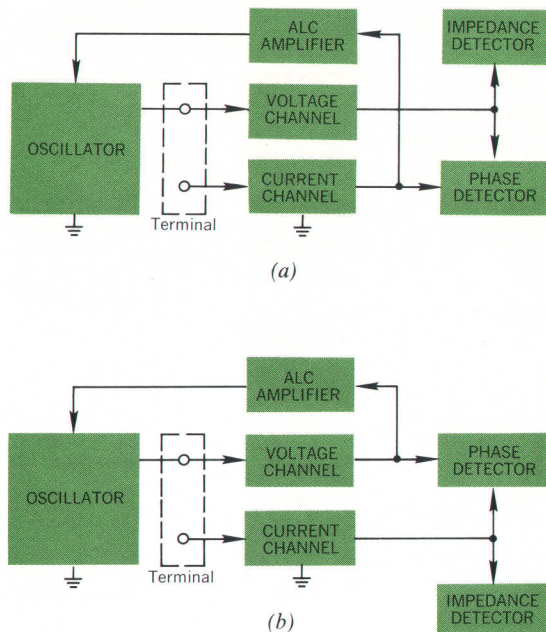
ALC AMPLIFIER

IMPEDANCE DETECTOR

OSCILLATOR

VOLTAGE CHANNEL

CURRENT CHANNEL

PHASE DETECTOR

Terminal

(a)

ALC AMPLIFIER

OSCILLATOR

VOLTAGE CHANNEL

PHASE DETECTOR

CURRENT CHANNEL

Terminal

IMPEDANCE DETECTOR

(b)